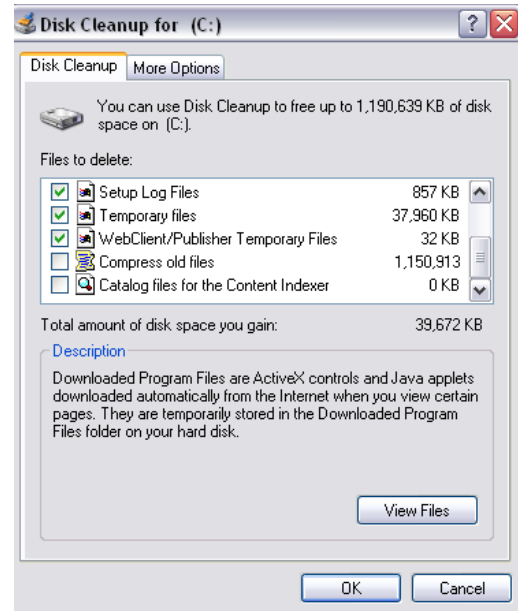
Disk Cleanup for (C:)

?

Disk Cleanup

More Options

You can use Disk Cleanup to free up to 1,190,639 KB of disk space on (C:).

Files to delete:

| | | |
|---|---|---|
| ☑ | Setup Log Files | 857 KB |
| ☑ | Temporary files | 37,960 KB |
| ☑ | WebClient/Publisher Temporary Files | 32 KB |
| ☐ | Compress old files | 1,150,913 |
| ☐ | Catalog files for the Content Indexer | 0 KB |

Total amount of disk space you gain: 39,672 KB

Description

Downloaded Program Files are ActiveX controls and Java applets downloaded automatically from the Internet when you view certain pages. They are temporarily stored in the Downloaded Program Files folder on your hard disk.

View Files

OK

Cancel